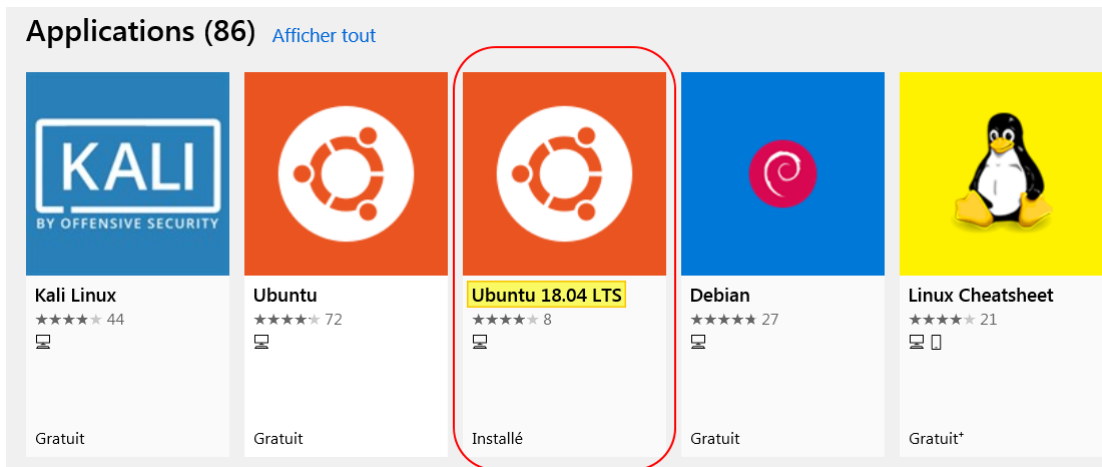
Applications (86) Afficher tout

KALI
BY OFFENSIVE SECURITY

Kali Linux
★★★★★ 44

Gratuit

Ubuntu
★★★★★ 72

Gratuit

Ubuntu 18.04 LTS
★★★★★ 8

Installé

Debian
★★★★★ 27

Gratuit

Linux Cheatsheet
★★★★★ 21

Gratuit⁺